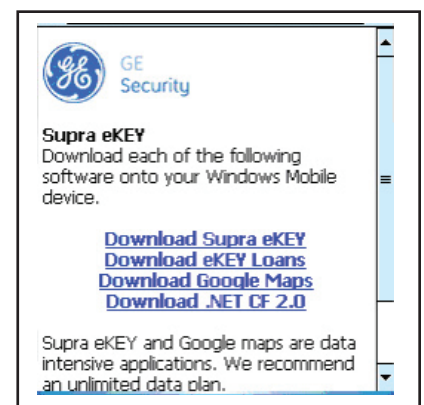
GE Security

Supra eKEY
Download each of the following software onto your Windows Mobile device.

Download Supra eKEY
Download eKEY Loans
Download Google Maps
Download .NET CF 2.0

Supra eKEY and Google maps are data intensive applications. We recommend an unlimited data plan.